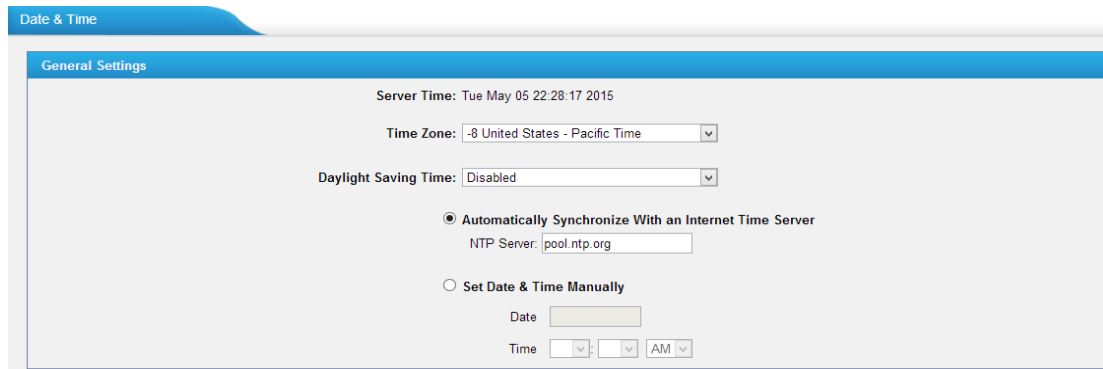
Date & Time

General Settings

Server Time: Tue May 05 22:28:17 2015

Time Zone: -8 United States - Pacific Time

Daylight Saving Time: Disabled

Automatically Synchronize With an Internet Time Server

NTP Server: pool.ntp.org

Set Date & Time Manually

Date

Time : AM